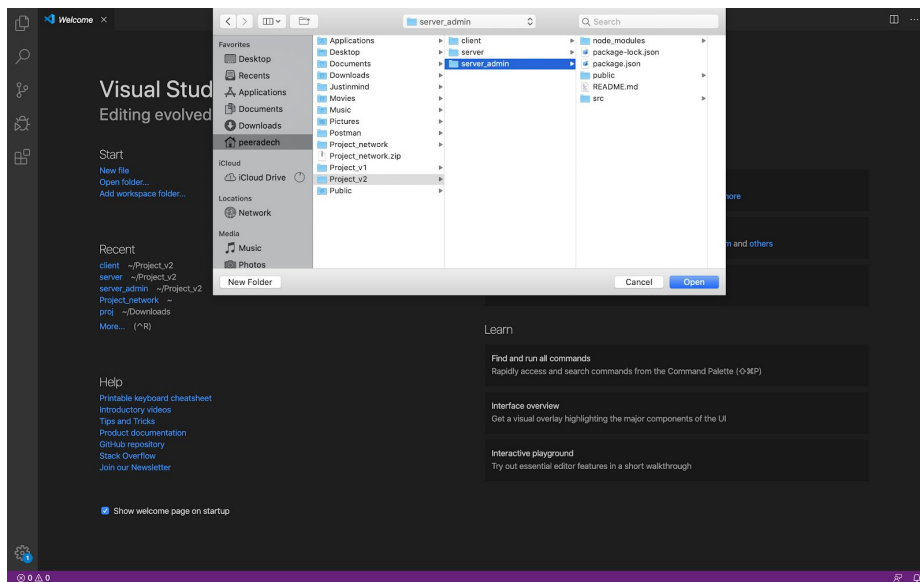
Welcome ×

server_admin

Search

Favorites
Desktop
Recents
Applications
Documents
Downloads
peeradech
iCloud
iCloud Drive
Locations
Network
Media
Music
Photos

Applications
Desktop
Documents
Downloads
Justinmind
Movies
Music
Pictures
Postman
Project_network
Project_network.zip
Project_v1
Project_v2
Public

client
server
server_admin

node_modules
package-lock.json
package.json
public
README.md
src

New Folder

Cancel
Open

Visual Stud
Editing evolved

Start
New file
Open folder...
Add workspace folder...

Recent
client ~/Project_v2
server ~/Project_v2
server_admin ~/Project_v2
Project_network ~
proj ~/Downloads
More... (^R)

Help
Printable keyboard cheatsheet
Introductory videos
Tips and Tricks
Product documentation
GitHub repository
Stack Overflow
Join our Newsletter

Show welcome page on startup

ore

n and others

Learn

Find and run all commands
Rapidly access and search commands from the Command Palette (⇧⌘P)

Interface overview
Get a visual overlay highlighting the major components of the UI

Interactive playground
Try out essential editor features in a short walkthrough

⊗ 0 ⚠ 0